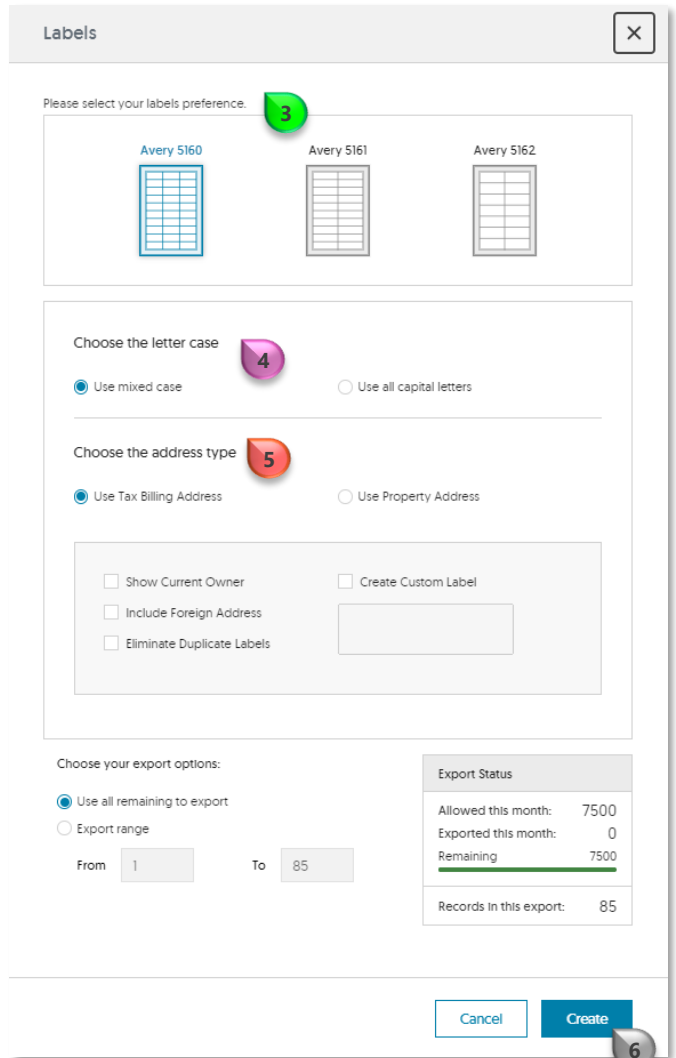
Labels

Please select your labels preference.

3

Avery 5160

Avery 5161

Avery 5162

Choose the letter case

4

Use mixed case

Use all capital letters

Choose the address type

5

Use Tax Billing Address

Use Property Address

Show Current Owner

Include Foreign Address

Eliminate Duplicate Labels

Create Custom Label

Choose your export options:

Use all remaining to export

Export range

From 1

To 85

Export Status

Allowed this month: 7500

Exported this month: 0

Remaining 7500

Records in this export: 85

Cancel

Create

6